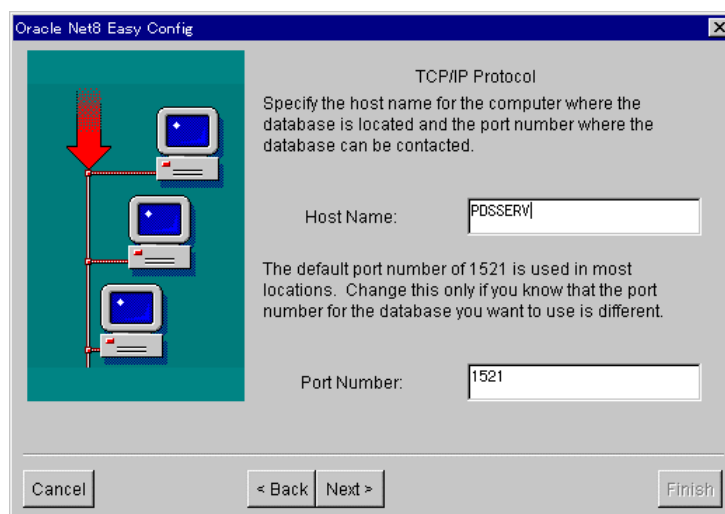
Oracle Net8 Easy Config

TCP/IP Protocol

Specify the host name for the computer where the database is located and the port number where the database can be contacted.

Host Name: PDSSERV

The default port number of 1521 is used in most locations. Change this only if you know that the port number for the database you want to use is different.

Port Number: 1521

Cancel

< Back

Next >

Finish